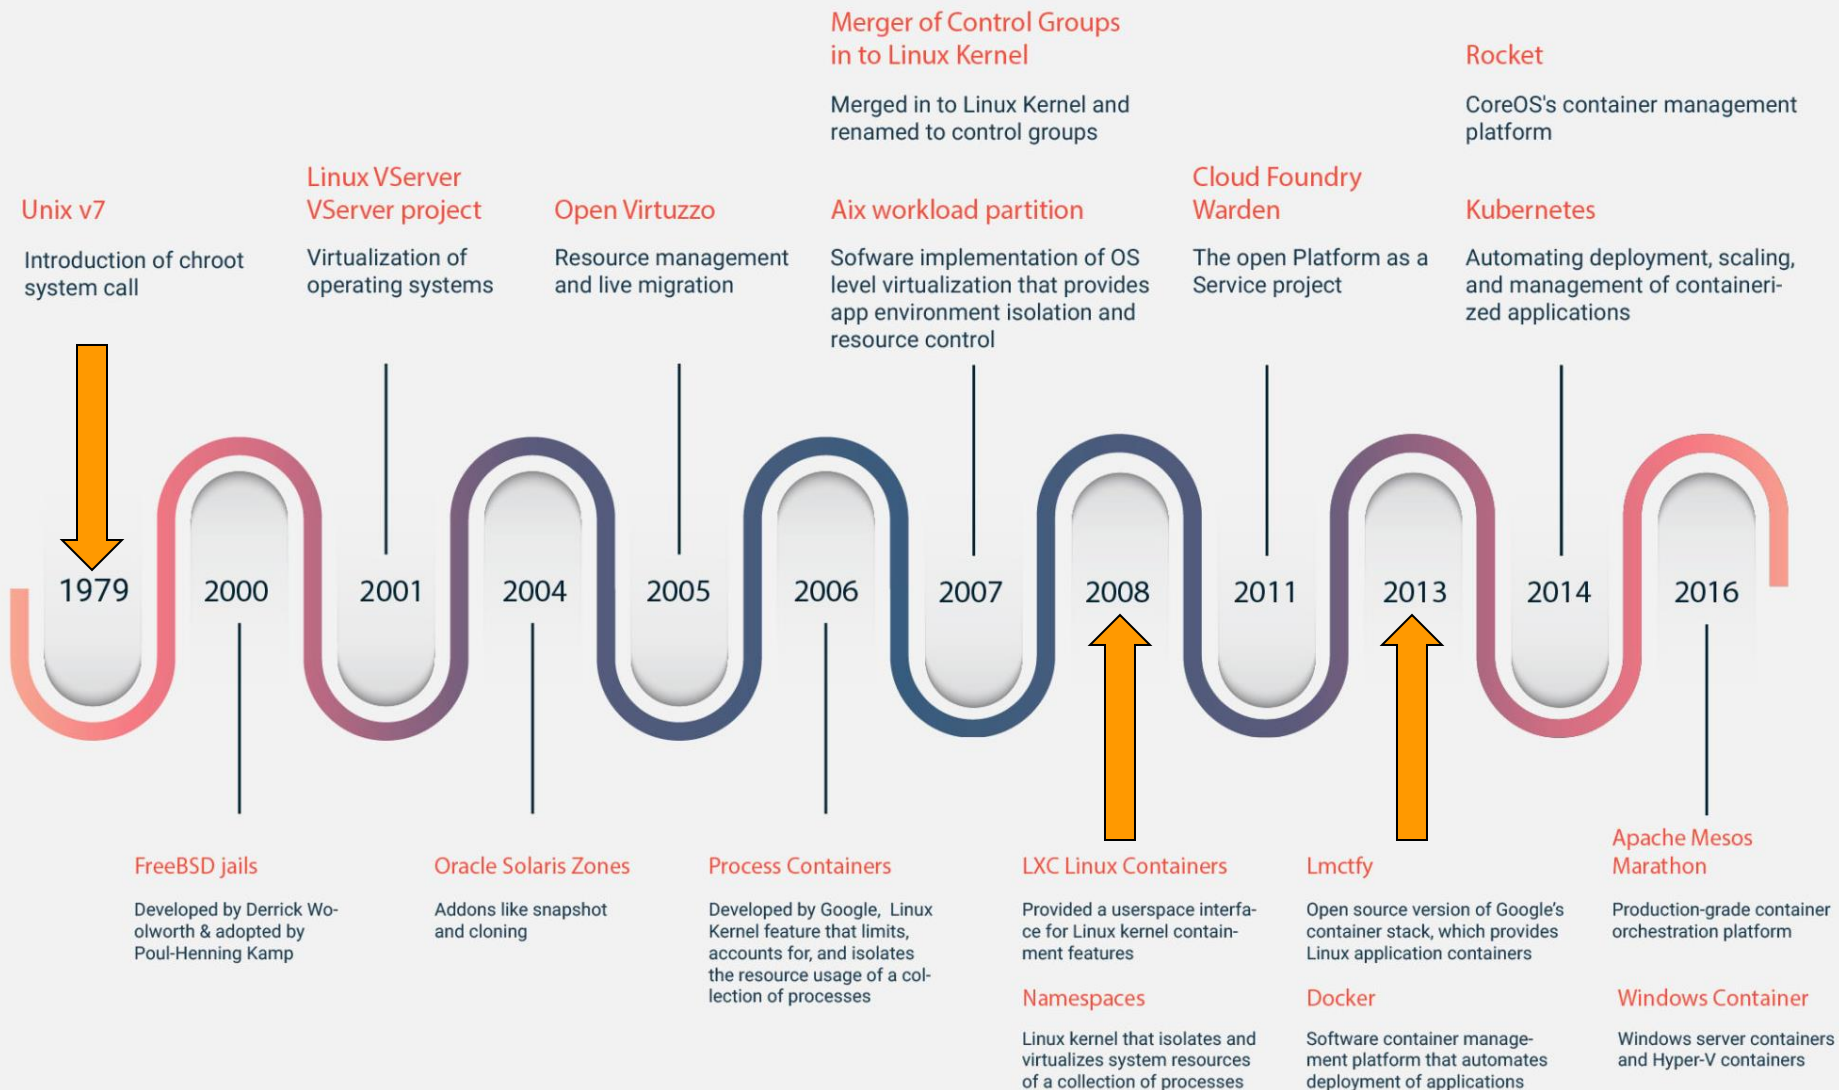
Unix v7

Introduction of chroot system call

Linux VServer
VServer project

Virtualization of operating systems

Open Virtuzzo

Resource management and live migration

Merger of Control Groups in to Linux Kernel

Merged in to Linux Kernel and renamed to control groups

Aix workload partition

Sofware implementation of OS level virtualization that provides app environment isolation and resource control

Cloud Foundry
Warden

The open Platform as a Service project

Rocket

CoreOS's container management platform

Kubernetes

Automating deployment, scaling, and management of containerized applications

1979 2000 2001 2004 2005 2006 2007 2008 2011 2013 2014 2016

FreeBSD jails

Developed by Derrick Woolworth & adopted by Poul-Henning Kamp

Oracle Solaris Zones

Addons like snapshot and cloning

Process Containers

Developed by Google, Linux Kernel feature that limits, accounts for, and isolates the resource usage of a collection of processes

LXC Linux Containers

Provided a userspace interface for Linux kernel containment features

Namespaces

Linux kernel that isolates and virtualizes system resources of a collection of processes

Lmctfy

Open source version of Google's container stack, which provides Linux application containers

Docker

Software container management platform that automates deployment of applications

Apache Mesos
Marathon

Production-grade container orchestration platform

Windows Container

Windows server containers and Hyper-V containers